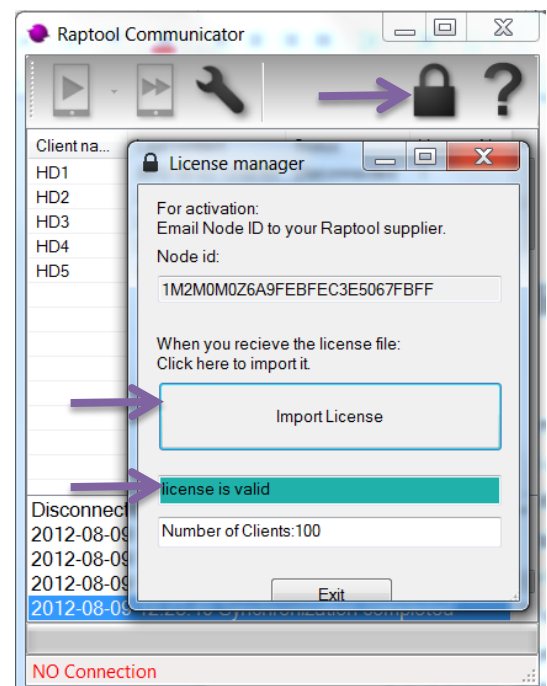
Raptool Communicator

Client na...

HD1
HD2
HD3
HD4
HD5

Disconnect
2012-08-09
2012-08-09
2012-08-09
2012-08-09 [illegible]

NO Connection

License manager

For activation:
Email Node ID to your Raptool supplier.

Node id:

1M2M0M0Z6A9FEBFEC3E5067FBFF

When you recieve the license file:
Click here to import it.

Import License

license is valid

Number of Clients:100

Exit